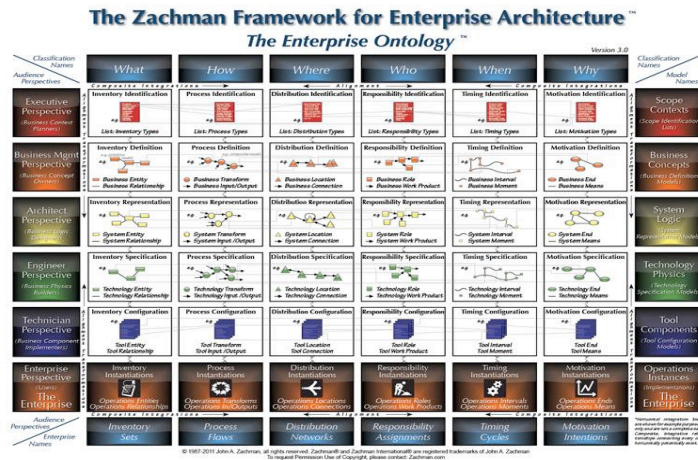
The Zachman Framework for Enterprise Architecture™

The Enterprise Ontology™

Version 3.0

Classification Names

Audience Perspectives

What | How | Where | Who | When | Why

Classification Names

Model Names

Composite Integrations — Alignment — Composite Integrations

Executive Perspective (Business Context Planners)

Inventory Identification — List: Inventory Types
Process Identification — List: Process Types
Distribution Identification — List: Distribution Types
Responsibility Identification — List: Responsibility Types
Timing Identification — List: Timing Types
Motivation Identification — List: Motivation Types

Scope Contexts (Scope Identification Lists)

Business Mgmt Perspective (Business Concept Owners)

Inventory Definition — Business Entity, Business Relationship
Process Definition — Business Transform, Business Input/Output
Distribution Definition — Business Location, Business Connection
Responsibility Definition — Business Role, Business Work Product
Timing Definition — Business Interval, Business Moment
Motivation Definition — Business End, Business Means

Business Concepts (Business Definition Models)

Architect Perspective (Business Logic Designers)

Inventory Representation — System Entity, System Relationship
Process Representation — System Transform, System Input/Output
Distribution Representation — System Location, System Connection
Responsibility Representation — System Role, System Work Product
Timing Representation — System Interval, System Moment
Motivation Representation — System End, System Means

System Logic (System Representation Models)

Engineer Perspective (Business Physics Builders)

Inventory Specification — Technology Entity, Technology Relationship
Process Specification — Technology Transform, Technology Input/Output
Distribution Specification — Technology Location, Technology Connection
Responsibility Specification — Technology Role, Technology Work Product
Timing Specification — Technology Interval, Technology Moment
Motivation Specification — Technology End, Technology Means

Technology Physics (Technology Specification Models)

Technician Perspective (Business Component Implementers)

Inventory Configuration — Tool Entity, Tool Relationship
Process Configuration — Tool Transform, Tool Input/Output
Distribution Configuration — Tool Location, Tool Connection
Responsibility Configuration — Tool Role, Tool Work Product
Timing Configuration — Tool Interval, Tool Moment
Motivation Configuration — Tool End, Tool Means

Tool Components (Tool Configuration Models)

Enterprise Perspective (Users) The Enterprise

Inventory Instantiations — Operations Entities, Operations Relationships
Process Instantiations — Operations Transforms, Operations In/Outputs
Distribution Instantiations — Operations Locations, Operations Connections
Responsibility Instantiations — Operations Roles, Operations Work Products
Timing Instantiations — Operations Intervals, Operations Moments
Motivation Instantiations — Operations Ends, Operations Means

Operations Instances (Implementations) The Enterprise

Audience Perspectives

Enterprise Names

Inventory Sets | Process Flows | Distribution Networks | Responsibility Assignments | Timing Cycles | Motivation Intentions

© 1987-2011 John A. Zachman, all rights reserved. Zachman® and Zachman International® are registered trademarks of John A. Zachman
To request Permission Use of Copyright, please contact: Zachman.com